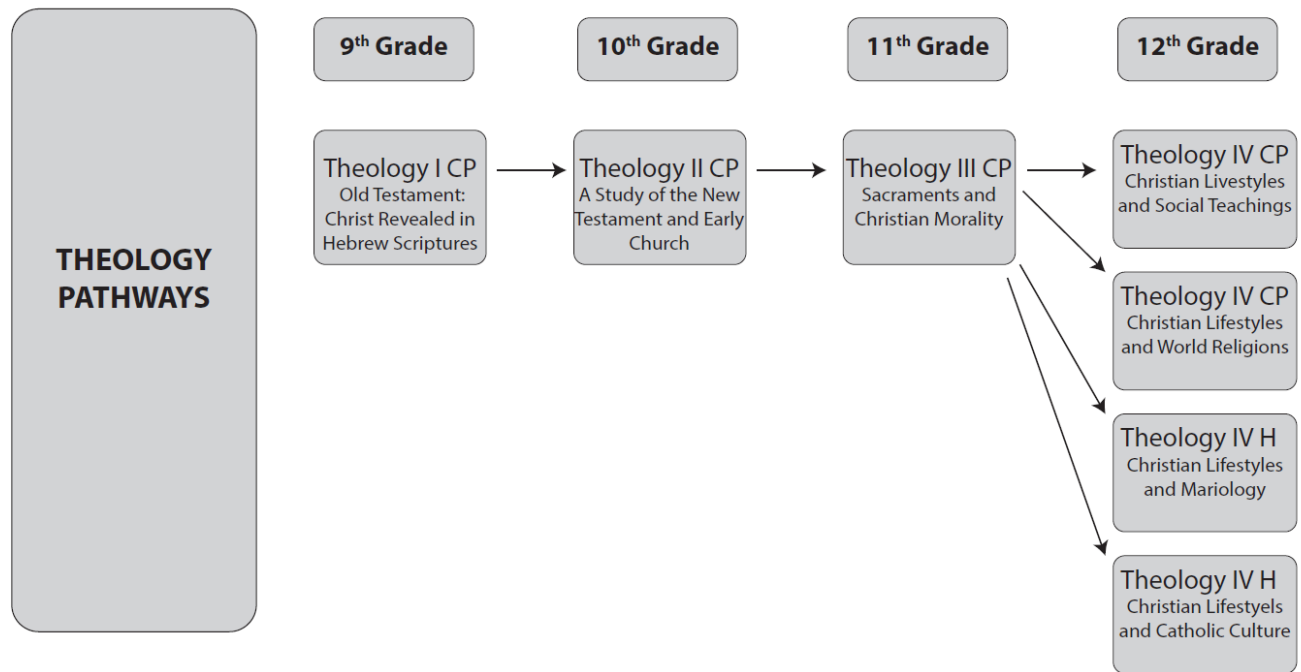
THEOLOGY PATHWAYS

9$^{th}$ Grade

10$^{th}$ Grade

11$^{th}$ Grade

12$^{th}$ Grade

Theology I CP
Old Testament: Christ Revealed in Hebrew Scriptures

Theology II CP
A Study of the New Testament and Early Church

Theology III CP
Sacraments and Christian Morality

Theology IV CP
Christian Livestyles and Social Teachings

Theology IV CP
Christian Lifestyles and World Religions

Theology IV H
Christian Lifestyles and Mariology

Theology IV H
Christian Lifestyels and Catholic Culture